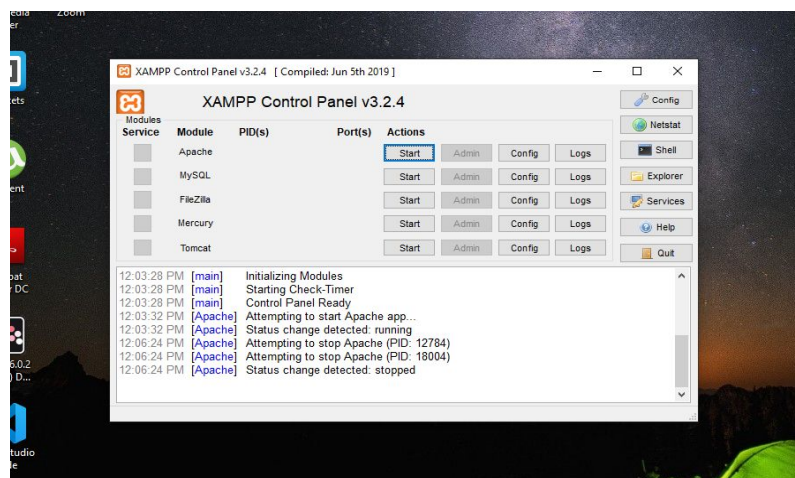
edia
er
Zoom
ets
ent
bat
r DC
6.0.2
) D...
tudio
de

XAMPP Control Panel v3.2.4 [ Compiled: Jun 5th 2019 ]

XAMPP Control Panel v3.2.4

Config
Netstat
Shell
Explorer
Services
Help
Quit

Modules
Service

| Module | PID(s) | Port(s) | Actions | | | |
|---|---|---|---|---|---|---|
| Apache | | | Start | Admin | Config | Logs |
| MySQL | | | Start | Admin | Config | Logs |
| FileZilla | | | Start | Admin | Config | Logs |
| Mercury | | | Start | Admin | Config | Logs |
| Tomcat | | | Start | Admin | Config | Logs |

12:03:28 PM [main] Initializing Modules
12:03:28 PM [main] Starting Check-Timer
12:03:28 PM [main] Control Panel Ready
12:03:32 PM [Apache] Attempting to start Apache app...
12:03:32 PM [Apache] Status change detected: running
12:06:24 PM [Apache] Attempting to stop Apache (PID: 12784)
12:06:24 PM [Apache] Attempting to stop Apache (PID: 18004)
12:06:24 PM [Apache] Status change detected: stopped